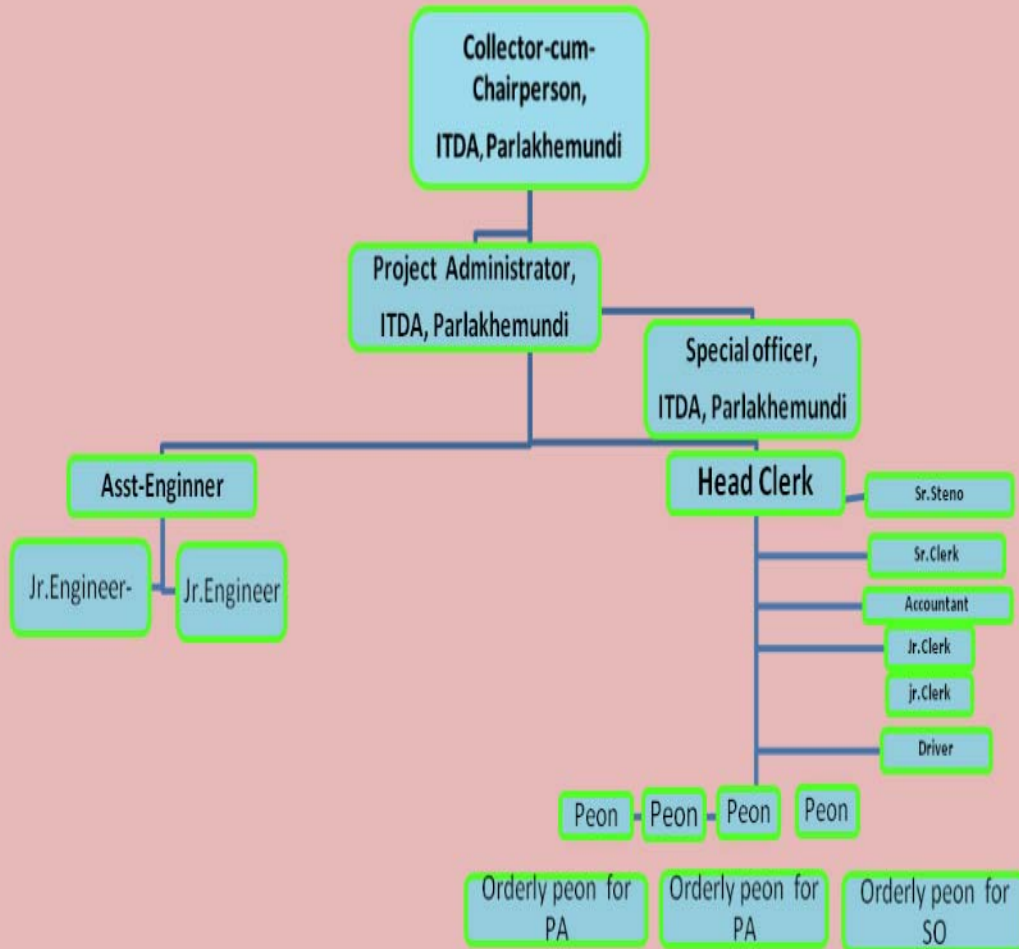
Collector-cum-Chairperson,

ITDA, Parlakhemundi

Project Administrator,

ITDA, Parlakhemundi

Special officer,

ITDA, Parlakhemundi

Asst-Enginner

Jr.Engineer-

Jr.Engineer

Head Clerk

Sr.Steno

Sr.Clerk

Accountant

Jr.Clerk

jr.Clerk

Driver

Peon

Peon

Peon

Peon

Orderly peon for PA

Orderly peon for PA

Orderly peon for SO